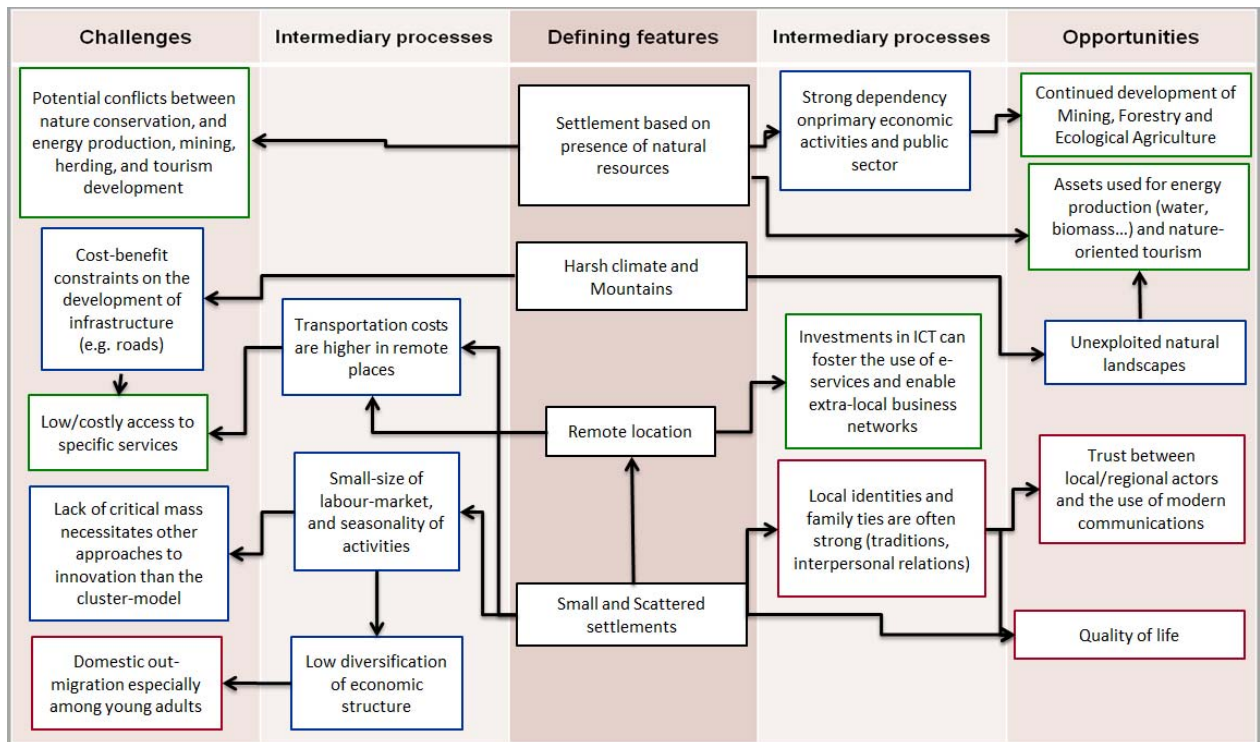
Challenges

Intermediary processes

Defining features

Intermediary processes

Opportunities

Potential conflicts between nature conservation, and energy production, mining, herding, and tourism development

Settlement based on presence of natural resources

Strong dependency onprimary economic activities and public sector

Continued development of Mining, Forestry and Ecological Agriculture

Assets used for energy production (water, biomass…) and nature-oriented tourism

Cost-benefit constraints on the development of infrastructure (e.g. roads)

Harsh climate and Mountains

Transportation costs are higher in remote places

Investments in ICT can foster the use of e-services and enable extra-local business networks

Unexploited natural landscapes

Low/costly access to specific services

Remote location

Small-size of labour-market, and seasonality of activities

Trust between local/regional actors and the use of modern communications

Lack of critical mass necessitates other approaches to innovation than the cluster-model

Local identities and family ties are often strong (traditions, interpersonal relations)

Small and Scattered settlements

Quality of life

Domestic out-migration especially among young adults

Low diversification of economic structure